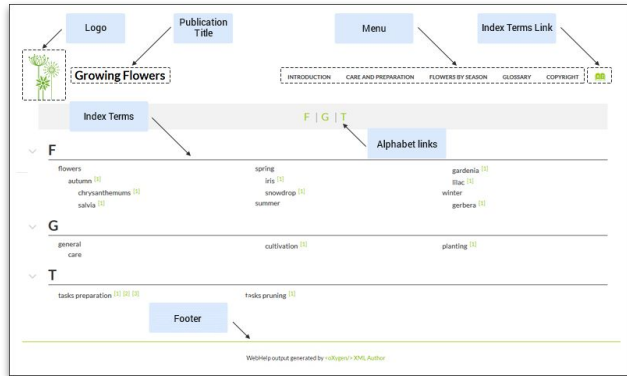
Logo

Publication Title

Menu

Index Terms Link

Growing Flowers

INTRODUCTION CARE AND PREPARATION FLOWERS BY SEASON GLOSSARY COPYRIGHT

Index Terms

F | G | T

Alphabet links

F

flowers
autumn [1]
chrysanthemums [1]
salvia [1]

spring
iris [1]
snowdrop [1]
summer

gardenia [1]
lilac [1]
winter
gerbera [1]

G

general
care

cultivation [1]

planting [1]

T

tasks preparation [1] [2] [3]

tasks pruning [1]

Footer

WebHelp output generated by <oXygen/> XML Author